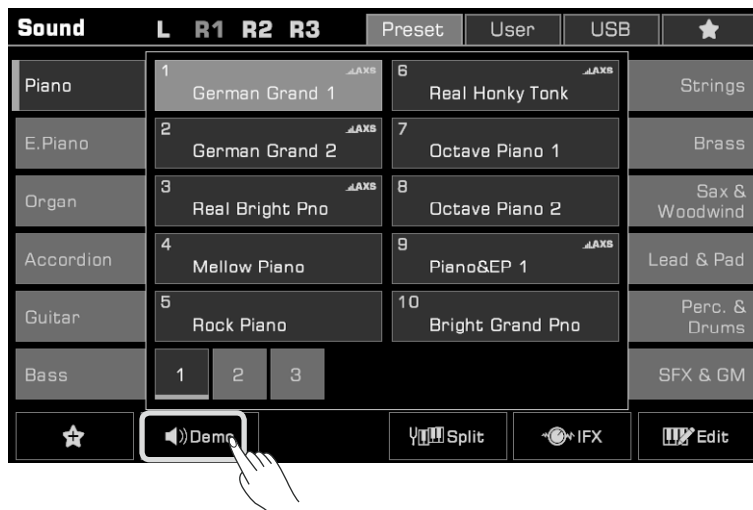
Sound L R1 R2 R3 Preset User USB

Piano
E.Piano
Organ
Accordion
Guitar
Bass

1 AXS German Grand 1
2 AXS German Grand 2
3 AXS Real Bright Pno
4 Mellow Piano
5 Rock Piano
6 AXS Real Honky Tonk
7 Octave Piano 1
8 Octave Piano 2
9 AXS Piano&EP 1
10 Bright Grand Pno

1 2 3

Strings
Brass
Sax & Woodwind
Lead & Pad
Perc. & Drums
SFX & GM

Demo
Split
IFX
Edit